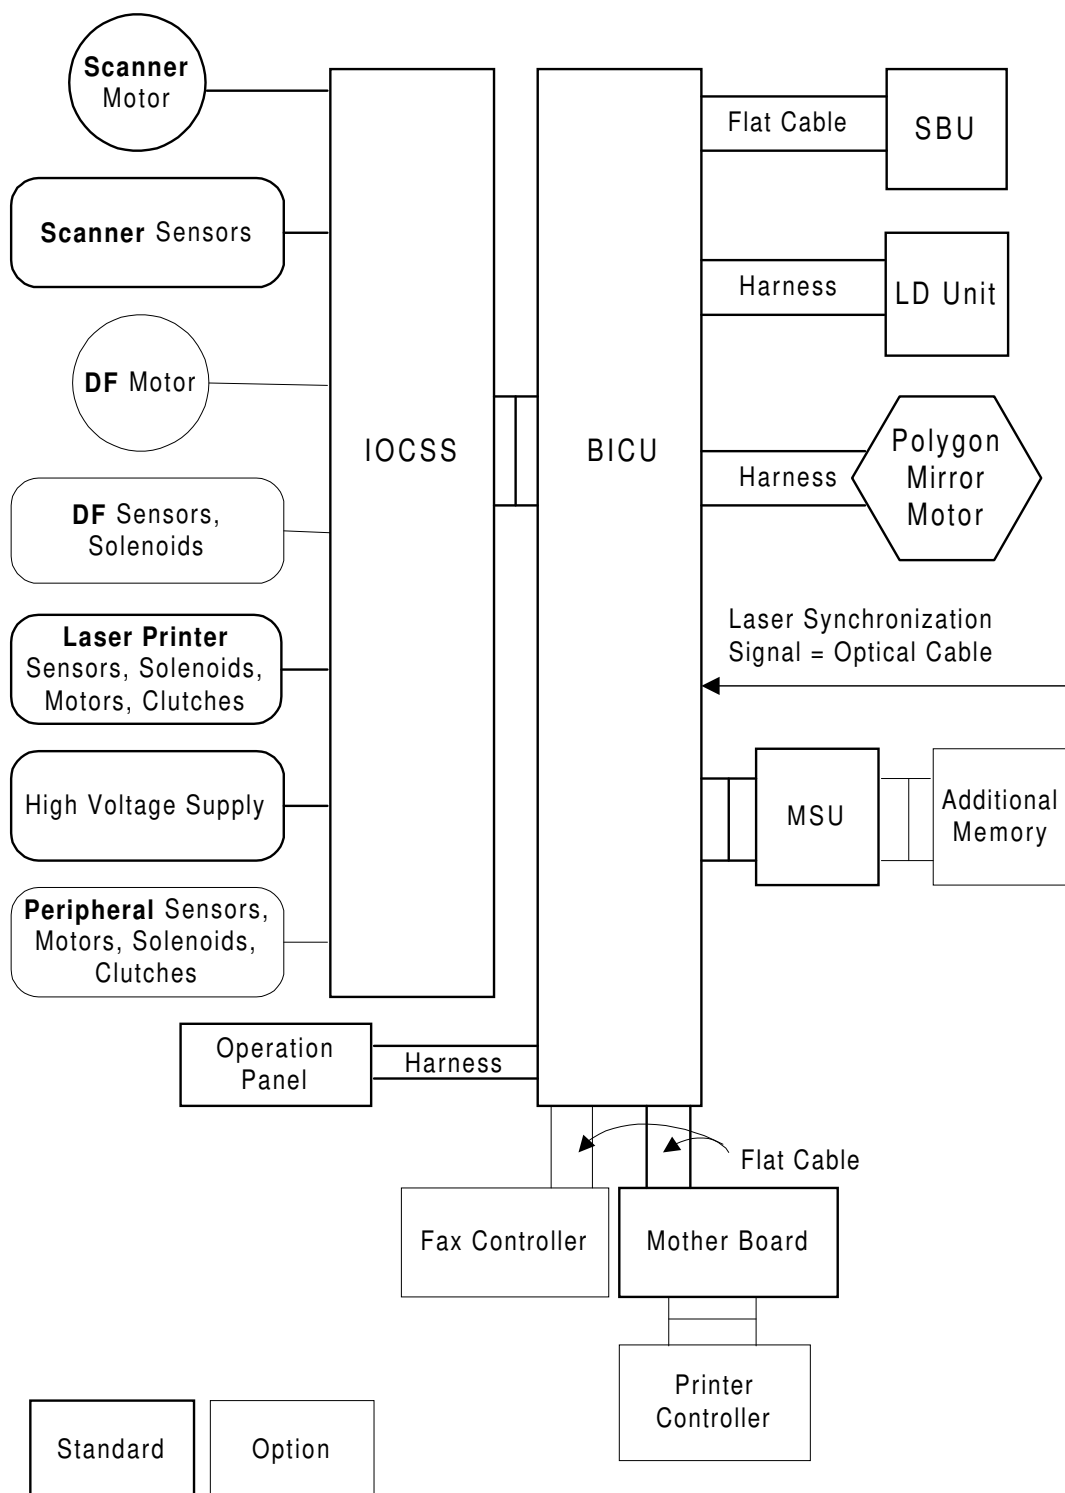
Scanner Motor

Scanner Sensors

DF Motor

DF Sensors, Solenoids

Laser Printer Sensors, Solenoids, Motors, Clutches

High Voltage Supply

Peripheral Sensors, Motors, Solenoids, Clutches

IOCSS

BICU

Flat Cable

SBU

Harness

LD Unit

Harness

Polygon Mirror Motor

Laser Synchronization Signal = Optical Cable

MSU

Additional Memory

Operation Panel

Harness

Flat Cable

Fax Controller

Mother Board

Printer Controller

Standard

Option